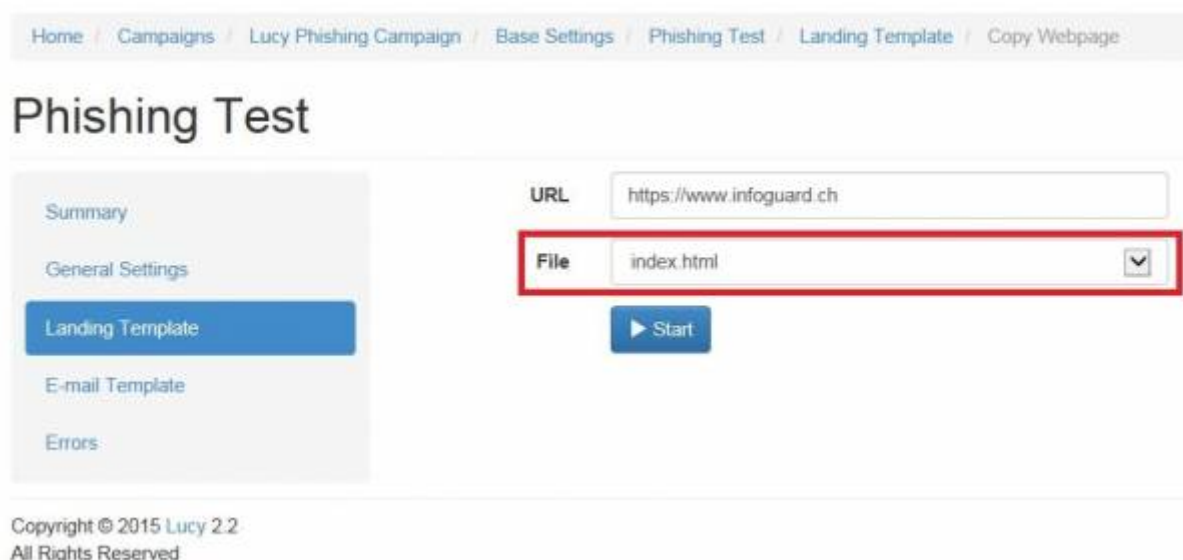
Home / Campaigns / Lucy Phishing Campaign / Base Settings / Phishing Test / Landing Template / Copy Webpage

Phishing Test

Summary

General Settings

Landing Template

E-mail Template

Errors

URL https://www.infoguard.ch

File index.html

Start

Copyright © 2015 Lucy 2.2
All Rights Reserved